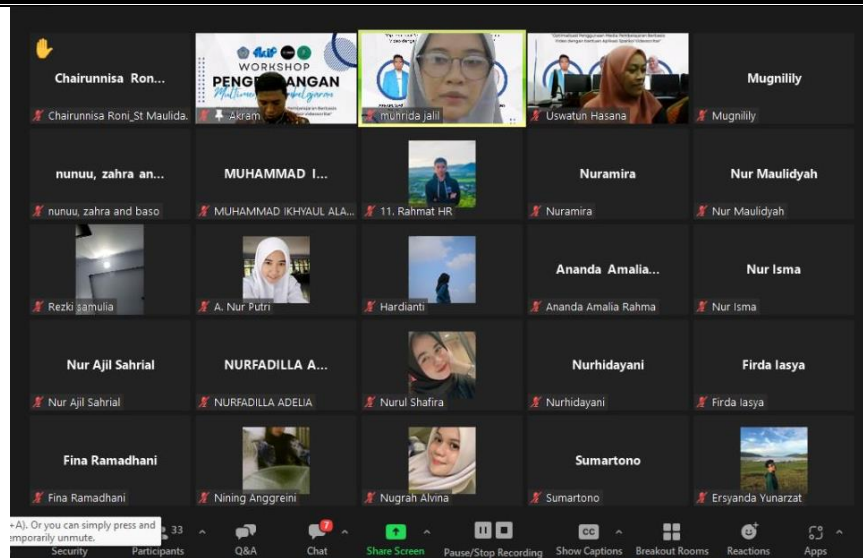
Chairunnisa Ron...

Chairunnisa Roni_St Maulida.

WORKSHOP PENGEMBANGAN

Akram

muhrida jalil

Uswatun Hasana

Mugnilily

Mugnilily

nunuu, zahra an...

nunuu, zahra and baso

MUHAMMAD I...

MUHAMMAD IKHYAUL ALA...

11. Rahmat HR

Nuramira

Nuramira

Nur Maulidyah

Nur Maulidyah

Rezki samulia

A. Nur Putri

Hardianti

Ananda Amalia...

Ananda Amalia Rahma

Nur Isma

Nur Isma

Nur Ajil Sahrial

Nur Ajil Sahrial

NURFADILLA A...

NURFADILLA ADELIA

Nurul Shafira

Nurhidayani

Nurhidayani

Firda lasya

Firda lasya

Fina Ramadhani

Fina Ramadhani

Nining Anggreini

Nugrah Alvina

Sumartono

Sumartono

Ersyanda Yunarzat

+A). Or you can simply press and emporarily unmute.

Security 33 Participants Q&A 7 Chat Share Screen Pause/Stop Recording CC Show Captions Breakout Rooms Reactions Apps